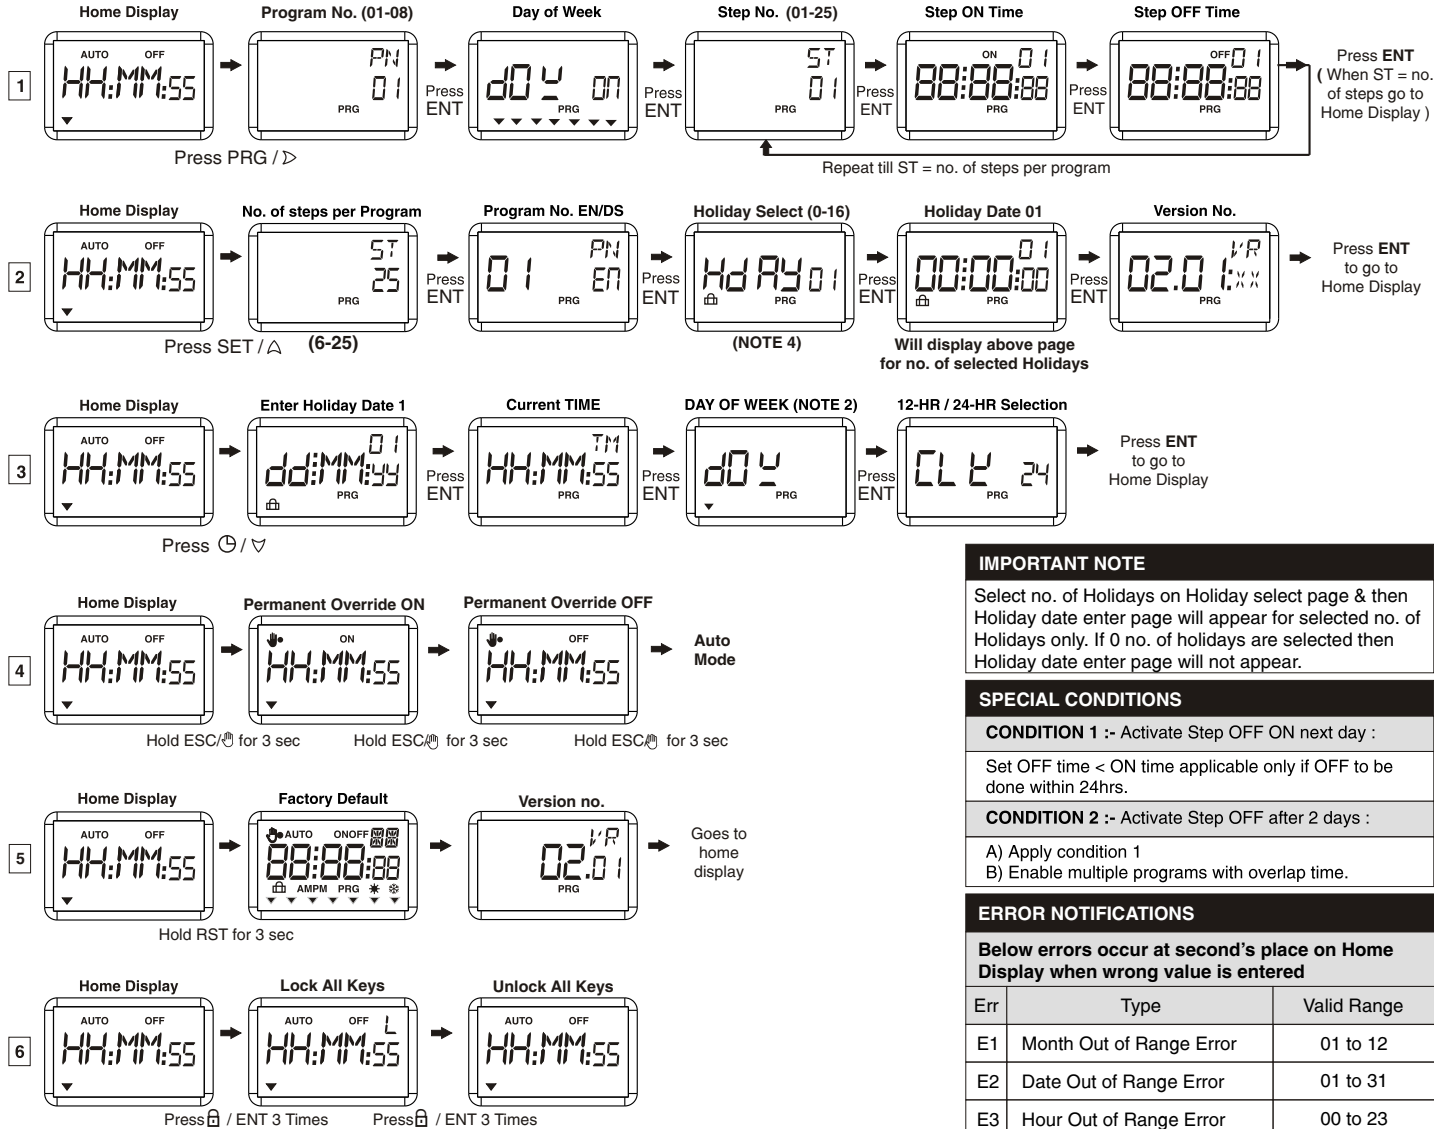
Home Display | Program No. (01-08) | Day of Week | Step No. (01-25) | Step ON Time | Step OFF Time

1

AUTO OFF HH:MM:55

PN 01 PRG

Press ENT

dOY ON PRG

Press ENT

ST 01 PRG

Press ENT

ON 01 88:88:88 PRG

Press ENT

OFF 01 88:88:88 PRG

Press ENT ( When ST = no. of steps go to Home Display )

Press PRG / ▷

Repeat till ST = no. of steps per program

Home Display | No. of steps per Program | Program No. EN/DS | Holiday Select (0-16) | Holiday Date 01 | Version No.

2

AUTO OFF HH:MM:55

ST 25 PRG

Press ENT

01 PN EN PRG

Press ENT

HdAY 01 PRG

Press ENT

01 00:00:00 PRG

Press ENT

VR 02.01 XX PRG

Press ENT to go to Home Display

Press SET / △ (6-25)

(NOTE 4)

Will display above page for no. of selected Holidays

Home Display | Enter Holiday Date 1 | Current TIME | DAY OF WEEK (NOTE 2) | 12-HR / 24-HR Selection

3

AUTO OFF HH:MM:55

01 dd:MM:yy PRG

Press ENT

TM HH:MM:55 PRG

Press ENT

dOY PRG

Press ENT

CLK 24 PRG

Press ENT to go to Home Display

Press ◷ / ▽

Home Display | Permanent Override ON | Permanent Override OFF

4

AUTO OFF HH:MM:55

ON HH:MM:55

OFF HH:MM:55

Auto Mode

Hold ESC/✋ for 3 sec Hold ESC/✋ for 3 sec Hold ESC/✋ for 3 sec

Home Display | Factory Default | Version no.

5

AUTO OFF HH:MM:55

AUTO ONOFF 88:88:88 AMPM PRG

VR 02.01 PRG

Goes to home display

Hold RST for 3 sec

Home Display | Lock All Keys | Unlock All Keys

6

AUTO OFF HH:MM:55

AUTO OFF L HH:MM:55

AUTO OFF HH:MM:55

Press 🔒 / ENT 3 Times Press 🔒 / ENT 3 Times

IMPORTANT NOTE

Select no. of Holidays on Holiday select page & then Holiday date enter page will appear for selected no. of Holidays only. If 0 no. of holidays are selected then Holiday date enter page will not appear.

SPECIAL CONDITIONS

CONDITION 1 :- Activate Step OFF ON next day :

Set OFF time < ON time applicable only if OFF to be done within 24hrs.

CONDITION 2 :- Activate Step OFF after 2 days :

A) Apply condition 1
B) Enable multiple programs with overlap time.

ERROR NOTIFICATIONS

Below errors occur at second's place on Home Display when wrong value is entered

| Err | Type | Valid Range |
|---|---|---|
| E1 | Month Out of Range Error | 01 to 12 |
| E2 | Date Out of Range Error | 01 to 31 |
| E3 | Hour Out of Range Error | 00 to 23 |